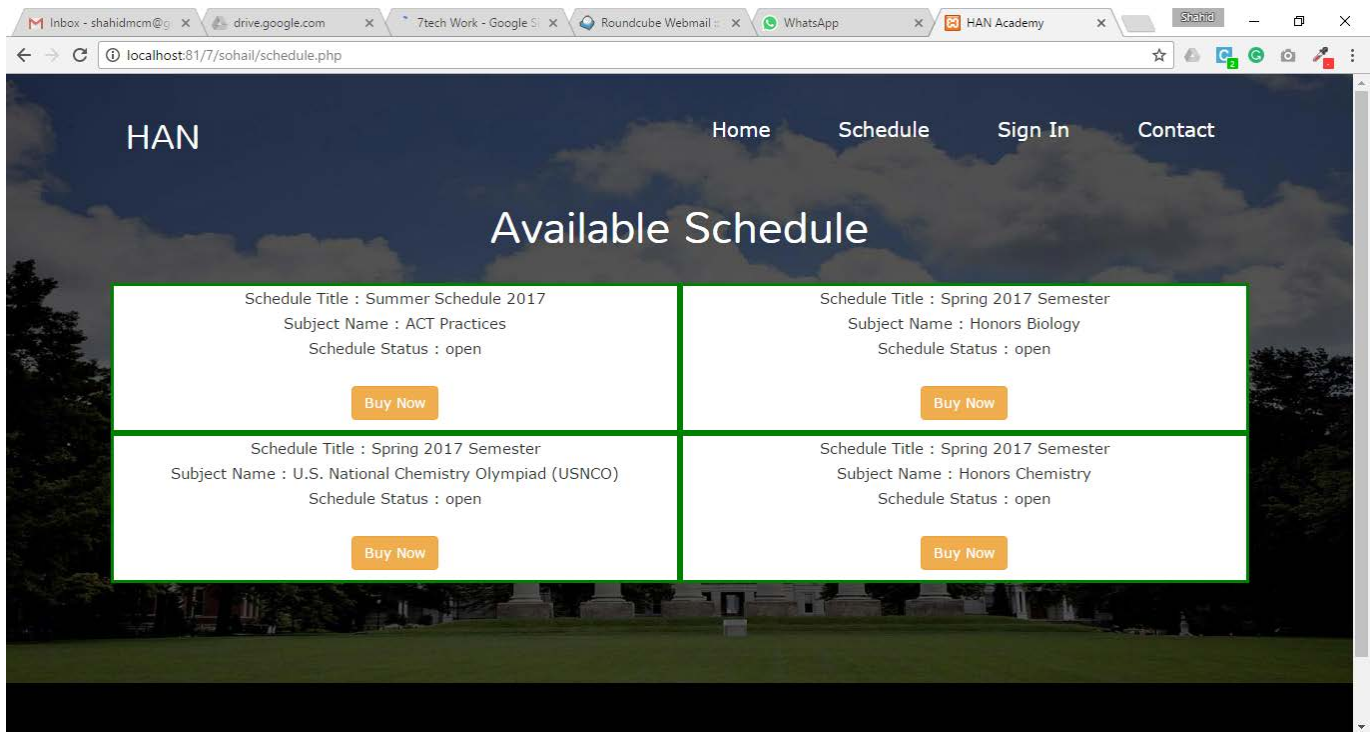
Inbox - shahidmcm@g × drive.google.com × 7tech Work - Google S × Roundcube Webmail × WhatsApp × HAN Academy × Shahid

localhost:81/7/sohail/schedule.php

HAN

Home Schedule Sign In Contact

Available Schedule

| Schedule Title : Summer Schedule 2017<br>Subject Name : ACT Practices<br>Schedule Status : open<br>Buy Now | Schedule Title : Spring 2017 Semester<br>Subject Name : Honors Biology<br>Schedule Status : open<br>Buy Now |
|---|---|
| Schedule Title : Spring 2017 Semester<br>Subject Name : U.S. National Chemistry Olympiad (USNCO)<br>Schedule Status : open<br>Buy Now | Schedule Title : Spring 2017 Semester<br>Subject Name : Honors Chemistry<br>Schedule Status : open<br>Buy Now |